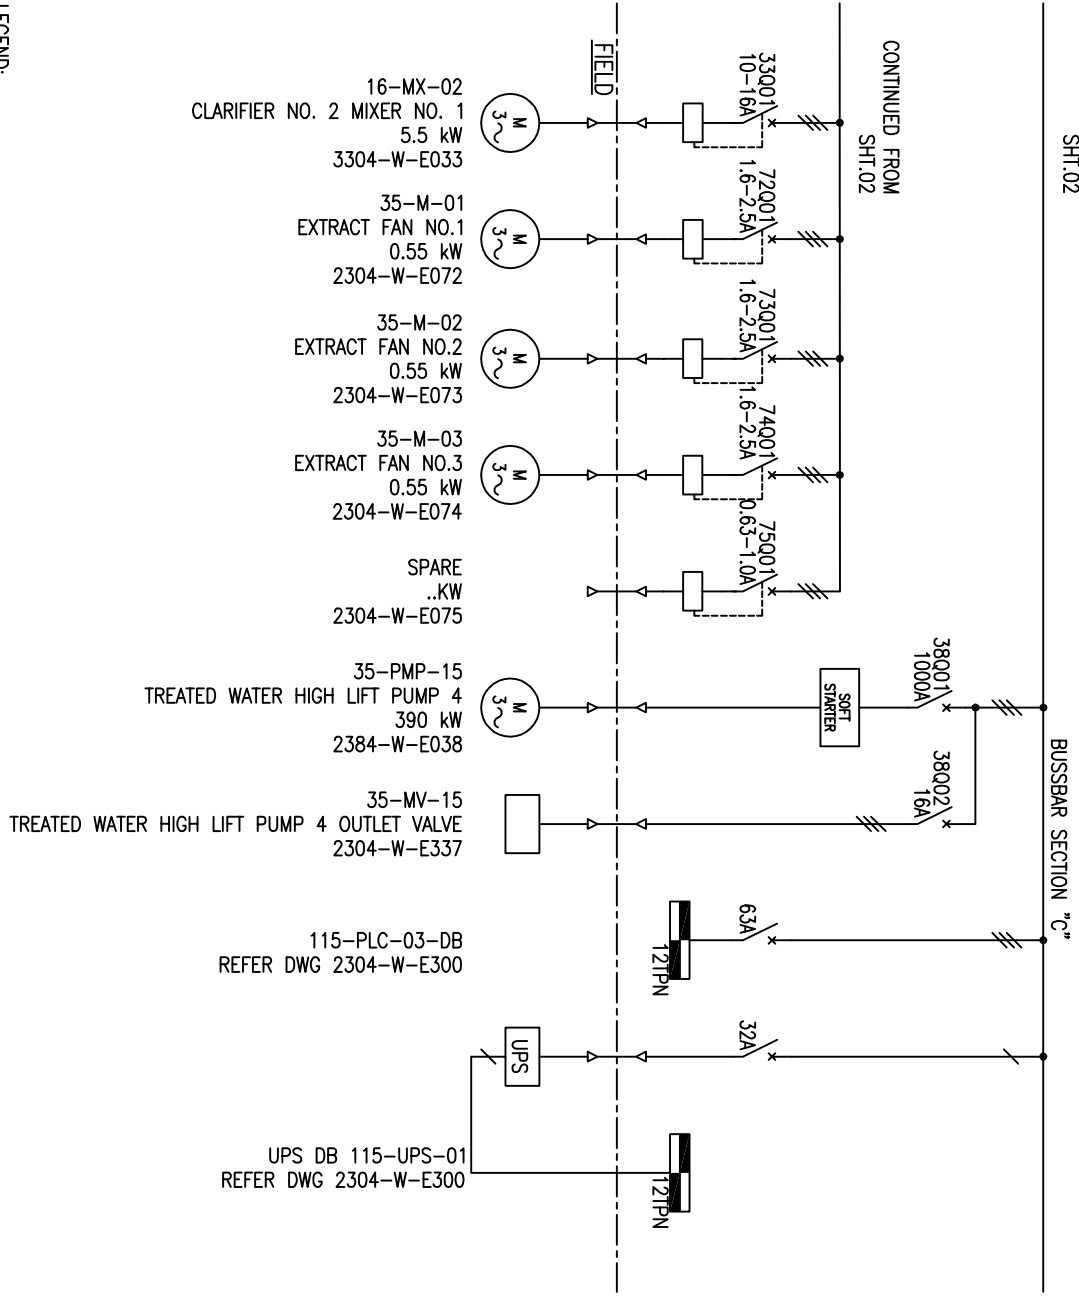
LEGEND:

SHT.02

CONTINUED FROM SHT.02

FIELD

33Q01
10-16A

72Q01
1.6-2.5A

73Q01
1.6-2.5A

74Q01
1.6-2.5A

75Q01
0.63-1.0A

16-MX-02
CLARIFIER NO. 2 MIXER NO. 1
5.5 kW
3304-W-E033

M
3~

35-M-01
EXTRACT FAN NO.1
0.55 kW
2304-W-E072

M
3~

35-M-02
EXTRACT FAN NO.2
0.55 kW
2304-W-E073

M
3~

35-M-03
EXTRACT FAN NO.3
0.55 kW
2304-W-E074

M
3~

SPARE
..KW
2304-W-E075

38Q01
1000A

SOFT STARTER

35-PMP-15
TREATED WATER HIGH LIFT PUMP 4
390 kW
2384-W-E038

M
3~

38Q02
16A

35-MV-15
TREATED WATER HIGH LIFT PUMP 4 OUTLET VALVE
2304-W-E337

BUSSBAR SECTION "C"

63A

12TPN

115-PLC-03-DB
REFER DWG 2304-W-E300

32A

UPS

UPS DB 115-UPS-01
REFER DWG 2304-W-E300

12TPN